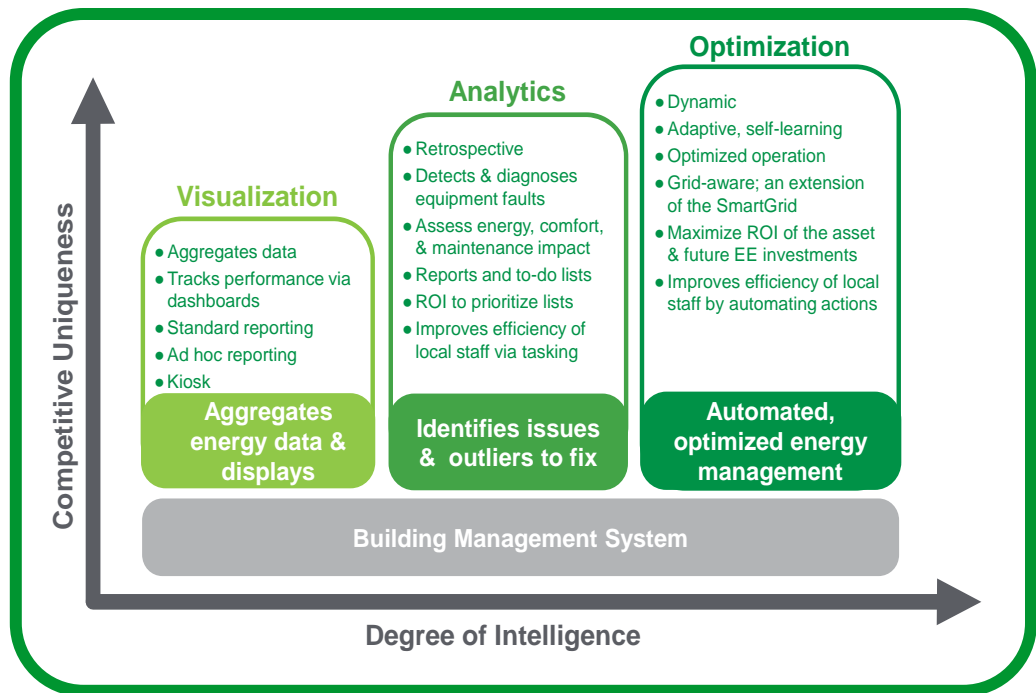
Competitive Uniqueness

Visualization

- Aggregates data
- Tracks performance via dashboards
- Standard reporting
- Ad hoc reporting
- Kiosk

Aggregates energy data & displays

Analytics

- Retrospective
- Detects & diagnoses equipment faults
- Assess energy, comfort, & maintenance impact
- Reports and to-do lists
- ROI to prioritize lists
- Improves efficiency of local staff via tasking

Identifies issues & outliers to fix

Optimization

- Dynamic
- Adaptive, self-learning
- Optimized operation
- Grid-aware; an extension of the SmartGrid
- Maximize ROI of the asset & future EE investments
- Improves efficiency of local staff by automating actions

Automated, optimized energy management

Building Management System

Degree of Intelligence